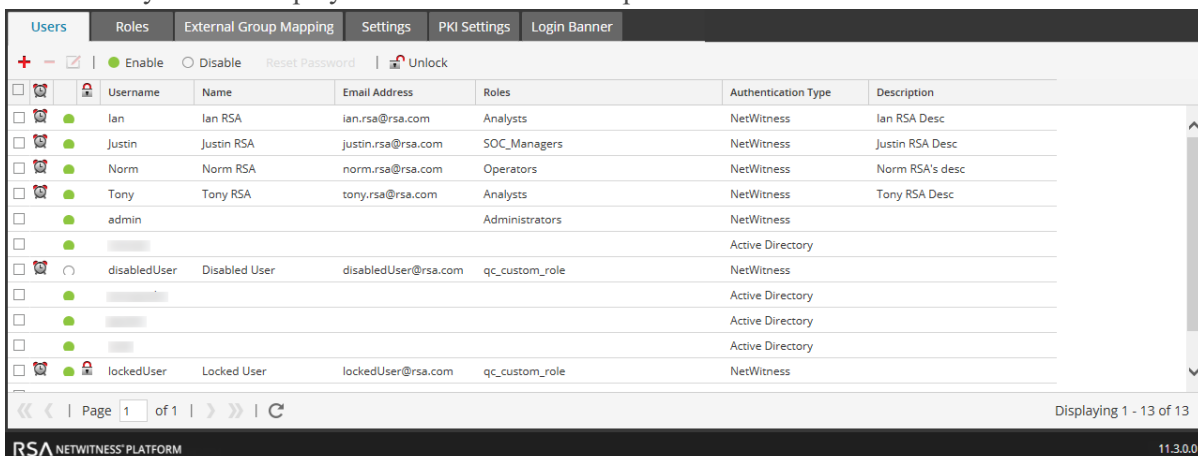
Users | Roles | External Group Mapping | Settings | PKI Settings | Login Banner

Enable  Disable  Reset Password  Unlock

| | | | Username | Name | Email Address | Roles | Authentication Type | Description |
|---|---|---|---|---|---|---|---|---|
| | | | Ian | Ian RSA | ian.rsa@rsa.com | Analysts | NetWitness | Ian RSA Desc |
| | | | Justin | Justin RSA | justin.rsa@rsa.com | SOC_Managers | NetWitness | Justin RSA Desc |
| | | | Norm | Norm RSA | norm.rsa@rsa.com | Operators | NetWitness | Norm RSA's desc |
| | | | Tony | Tony RSA | tony.rsa@rsa.com | Analysts | NetWitness | Tony RSA Desc |
| | | | admin | | | Administrators | NetWitness | |
| | | | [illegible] | | | | Active Directory | |
| | | | disabledUser | Disabled User | disabledUser@rsa.com | qc_custom_role | NetWitness | |
| | | | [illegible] | | | | Active Directory | |
| | | | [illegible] | | | | Active Directory | |
| | | | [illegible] | | | | Active Directory | |
| | | | lockedUser | Locked User | lockedUser@rsa.com | qc_custom_role | NetWitness | |

Page 1 of 1

Displaying 1 - 13 of 13

RSA NETWITNESS PLATFORM

11.3.0.0